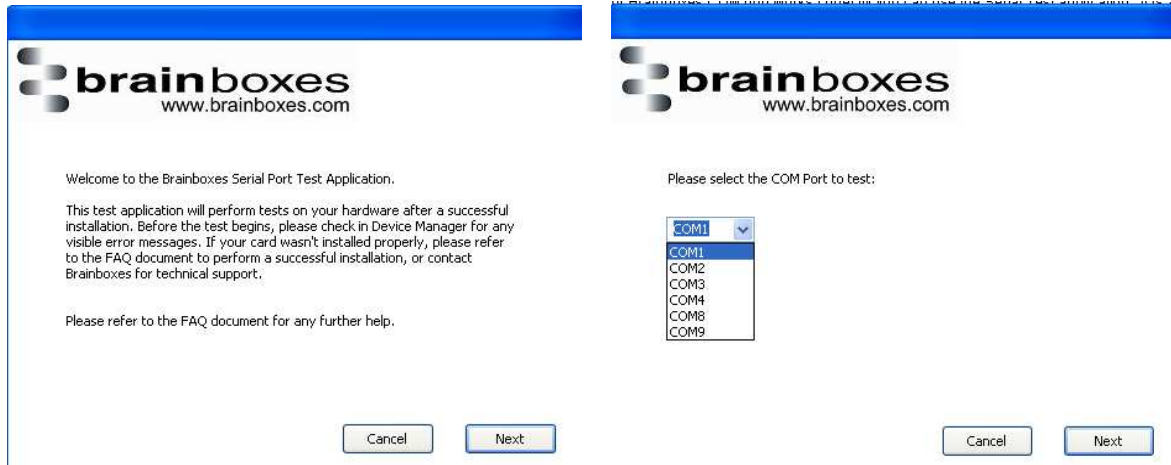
brainboxes
www.brainboxes.com

Welcome to the Brainboxes Serial Port Test Application.

This test application will perform tests on your hardware after a successful installation. Before the test begins, please check in Device Manager for any visible error messages. If your card wasn't installed properly, please refer to the FAQ document to perform a successful installation, or contact Brainboxes for technical support.

Please refer to the FAQ document for any further help.

Cancel
Next

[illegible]

brainboxes
www.brainboxes.com

Please select the COM Port to test:

COM1
COM1
COM2
COM3
COM4
COM8
COM9

Cancel
Next